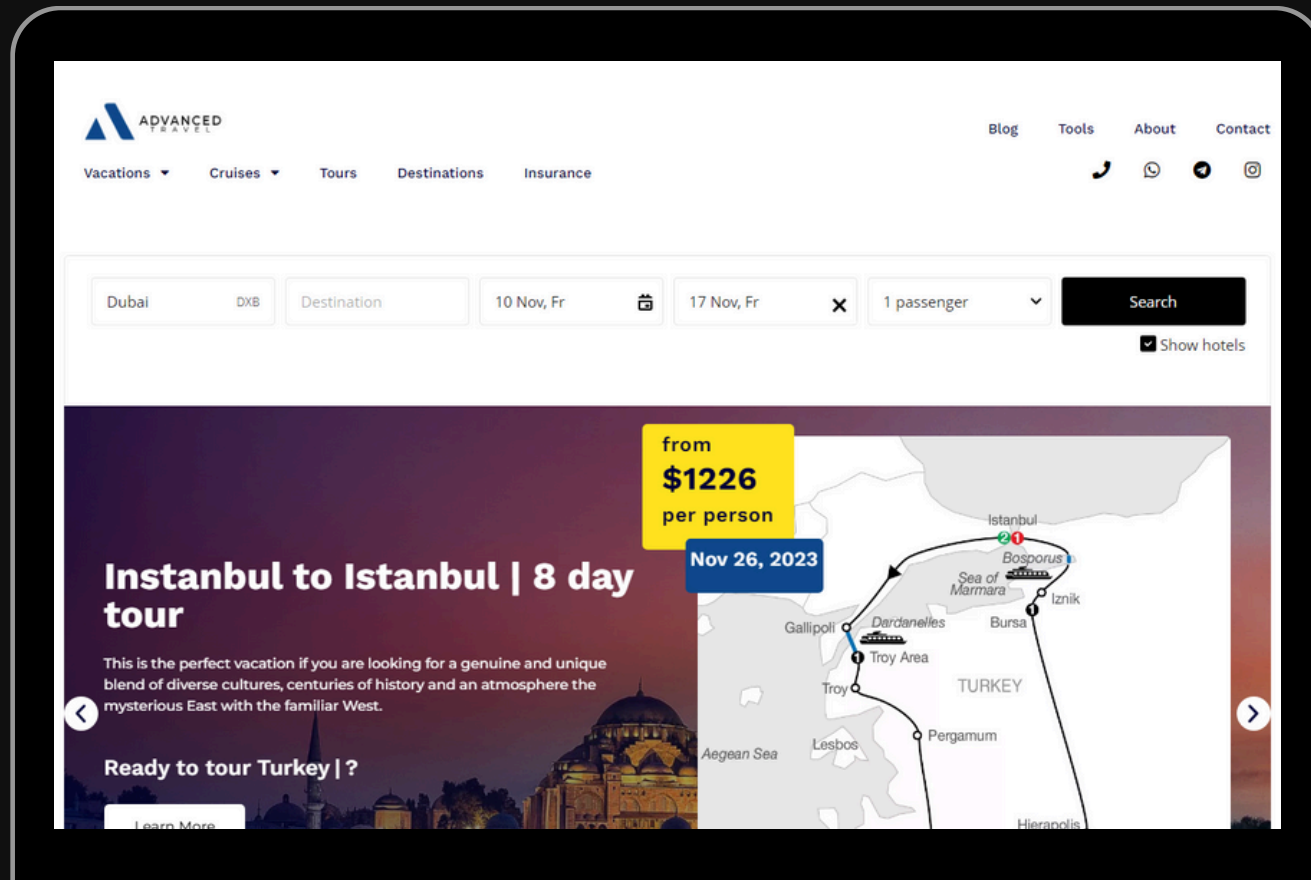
ADVANCED TRAVEL

Blog Tools About Contact

Vacations Cruises Tours Destinations Insurance

Dubai DXB | Destination | 10 Nov, Fr | 17 Nov, Fr | 1 passenger | Search

Show hotels

from
$1226
per person

Nov 26, 2023

Instanbul to Istanbul | 8 day tour

This is the perfect vacation if you are looking for a genuine and unique blend of diverse cultures, centuries of history and an atmosphere the mysterious East with the familiar West.

Ready to tour Turkey | ?

Learn More

Istanbul
2 1
Bosporus
Sea of Marmara
Iznik
Bursa
1
Gallipoli
Dardanelles
1 Troy Area
Troy
TURKEY
Pergamum
Aegean Sea
Lesbos
Hierapolis